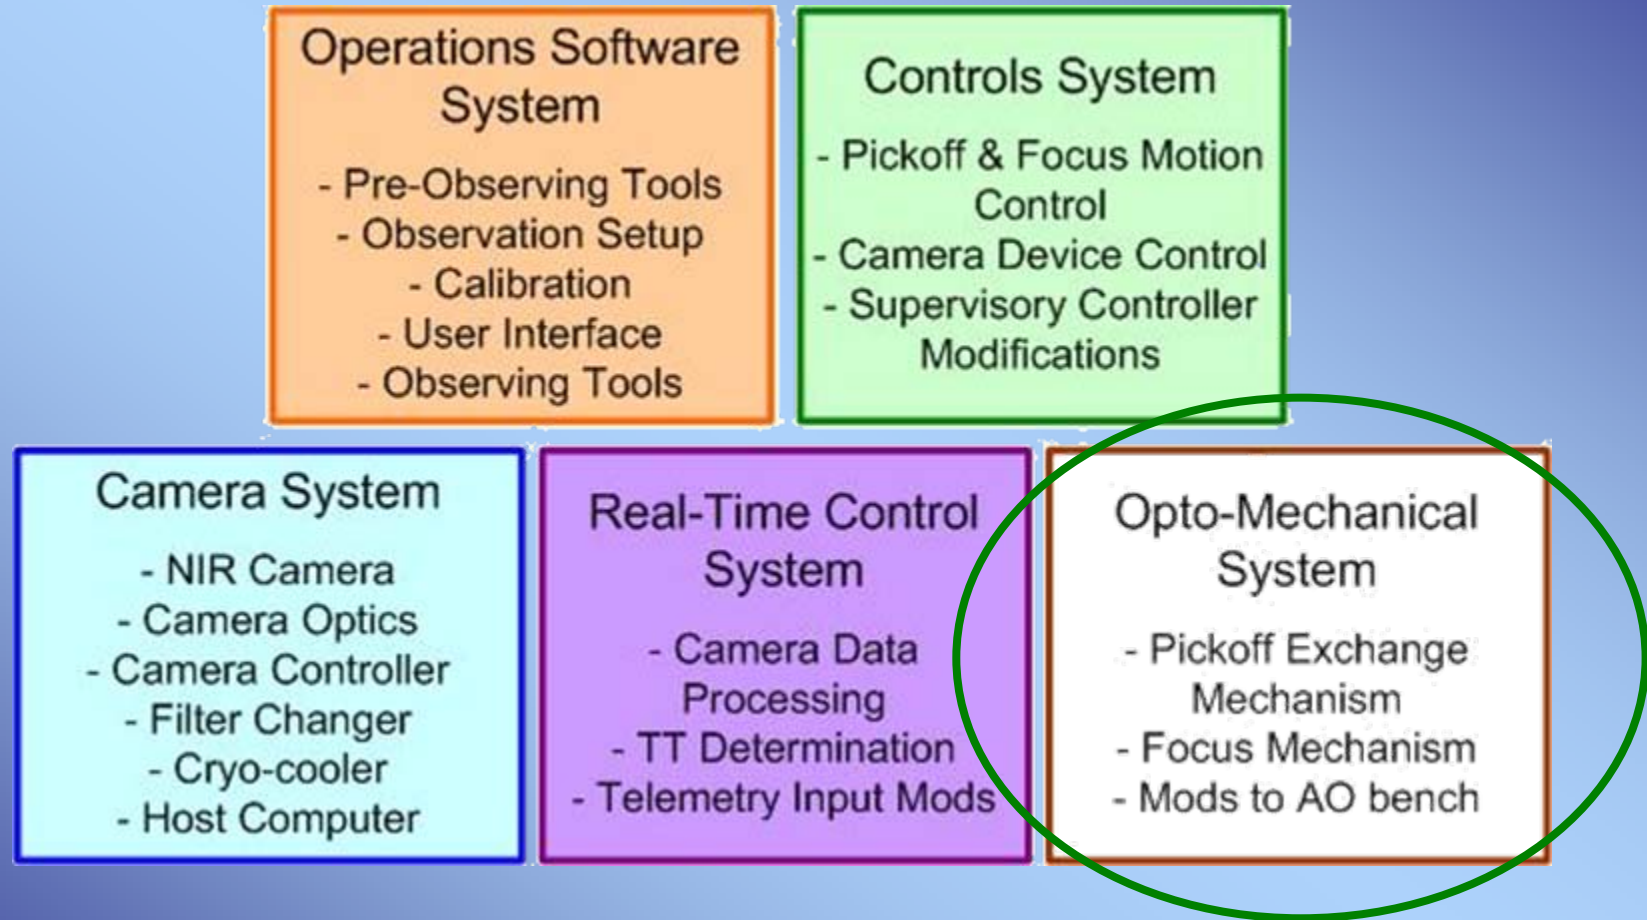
Operations Software System

- Pre-Observing Tools
- Observation Setup
- Calibration
- User Interface
- Observing Tools

Controls System

- Pickoff & Focus Motion Control
- Camera Device Control
- Supervisory Controller Modifications

Camera System

- NIR Camera
- Camera Optics
- Camera Controller
- Filter Changer
- Cryo-cooler
- Host Computer

Real-Time Control System

- Camera Data Processing
- TT Determination
- Telemetry Input Mods

Opto-Mechanical System

- Pickoff Exchange Mechanism
- Focus Mechanism
- Mods to AO bench